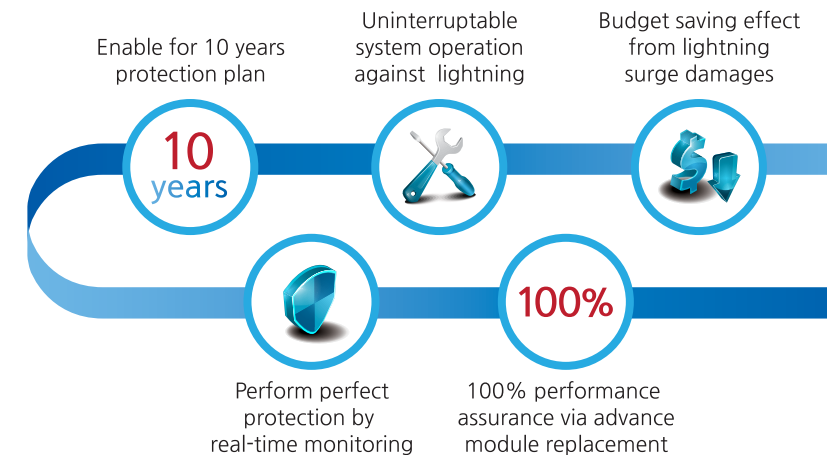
Enable for 10 years protection plan

10
years

Uninterruptable system operation against lightning

Budget saving effect from lightning surge damages

100%

Perform perfect protection by real-time monitoring

100% performance assurance via advance module replacement